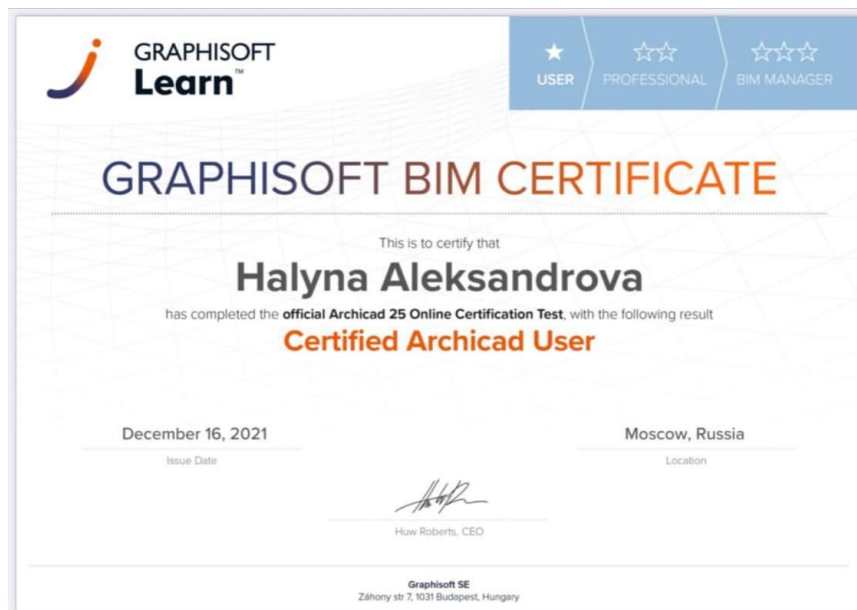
GRAPHISOFT
Learn™

★ USER
☆☆ PROFESSIONAL
☆☆☆ BIM MANAGER

GRAPHISOFT BIM CERTIFICATE

This is to certify that

Halyna Aleksandrova

has completed the **official Archicad 25 Online Certification Test**, with the following result

Certified Archicad User

December 16, 2021
Issue Date

Moscow, Russia
Location

Huw Roberts, CEO

Graphisoft SE
Záhony str 7, 1031 Budapest, Hungary